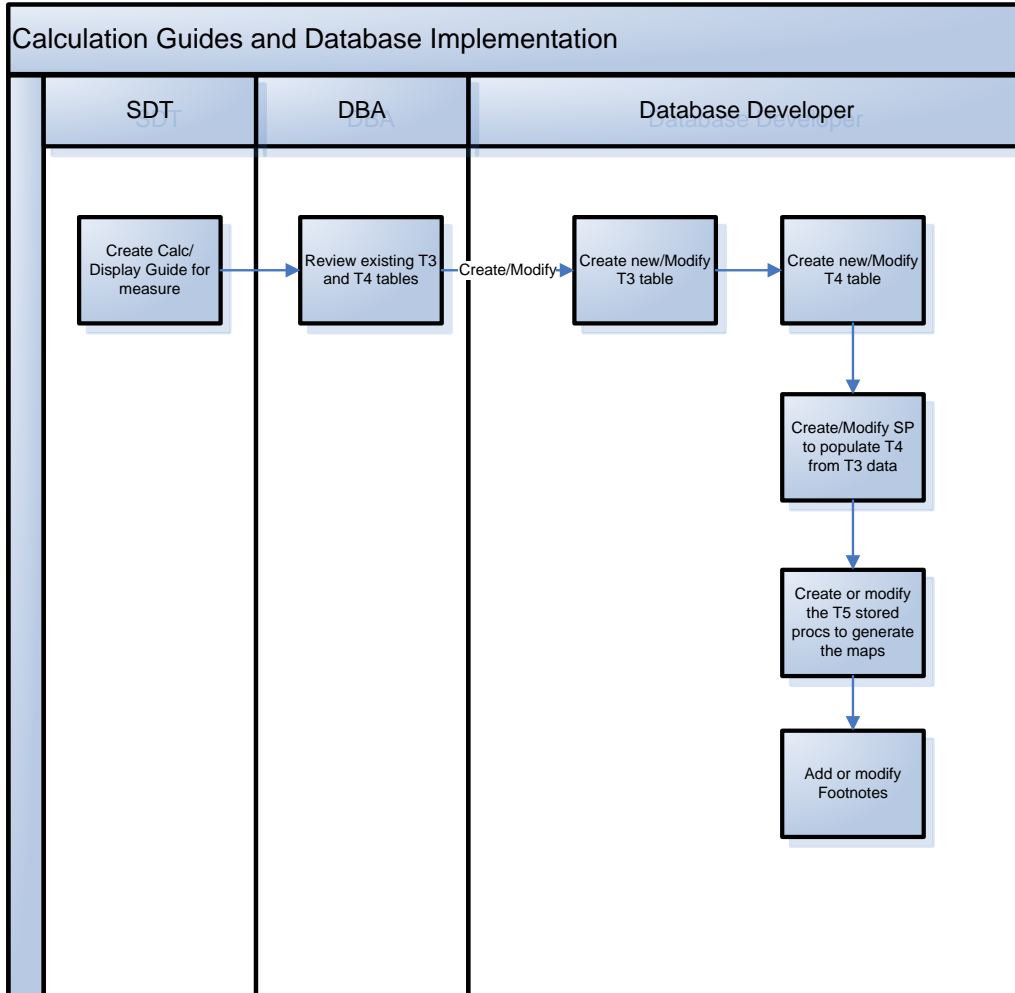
Calculation Guides and Database Implementation

SDT

DBA

Database Developer

Create Calc/ Display Guide for measure

Review existing T3 and T4 tables

Create/Modify

Create new/Modify T3 table

Create new/Modify T4 table

Create/Modify SP to populate T4 from T3 data

Create or modify the T5 stored procs to generate the maps

Add or modify Footnotes